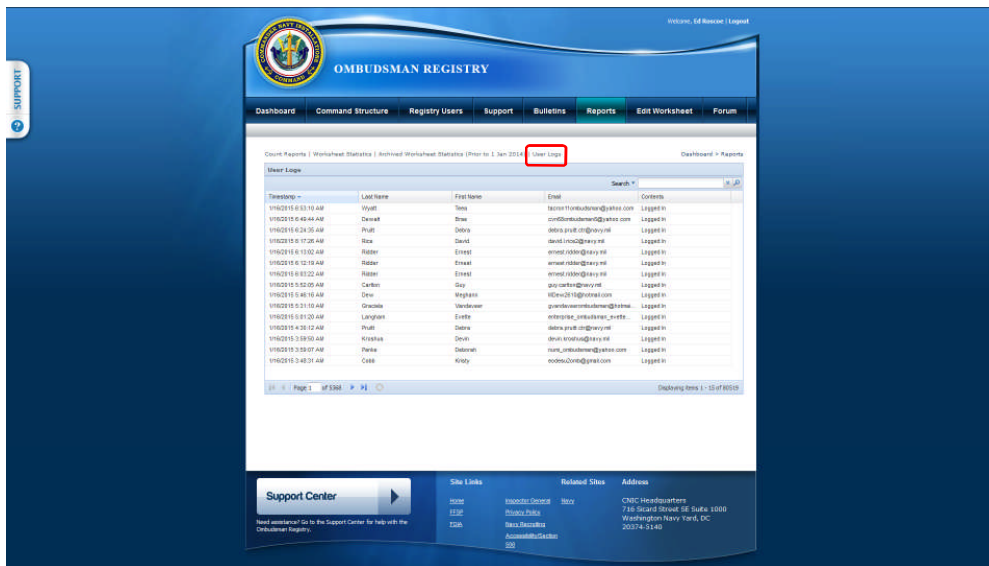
Welcome, Ed Roscoe | Logout

SUPPORT

OMBUDSMAN REGISTRY

Dashboard | Command Structure | Registry Users | Support | Bulletins | Reports | Edit Worksheet | Forum

Count Reports | Worksheet Statistics | Archived Worksheet Statistics (Prior to 1 Jan 2014) | User Logs

Dashboard > Reports

User Logs

Search

| Timestamp | Last Name | First Name | Email | Contents |
|---|---|---|---|---|
| 1/16/2015 6:53:10 AM | Wyatt | Tera | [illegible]@yahoo.com | Logged In |
| 1/16/2015 6:49:44 AM | Dewalt | Bree | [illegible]@yahoo.com | Logged In |
| 1/16/2015 6:24:35 AM | Pruitt | Debra | debra.pruitt.ctr@navy.mil | Logged In |
| 1/16/2015 6:17:26 AM | Rice | David | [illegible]@navy.mil | Logged In |
| 1/16/2015 6:13:02 AM | Ridder | Ernest | ernest.ridder@navy.mil | Logged In |
| 1/16/2015 6:12:19 AM | Ridder | Ernest | ernest.ridder@navy.mil | Logged In |
| 1/16/2015 6:03:22 AM | Ridder | Ernest | ernest.ridder@navy.mil | Logged In |
| 1/16/2015 5:52:05 AM | Carlton | Guy | guy.carlton@navy.mil | Logged In |
| 1/16/2015 5:46:16 AM | Dew | Meghann | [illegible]@hotmail.com | Logged In |
| 1/16/2015 5:31:10 AM | Graciela | Vandeveer | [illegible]@hotma... | Logged In |
| 1/16/2015 5:01:20 AM | Langham | Evette | enterprise_ombudsman_evette... | Logged In |
| 1/16/2015 4:30:12 AM | Pruitt | Debra | debra.pruitt.ctr@navy.mil | Logged In |
| 1/16/2015 3:59:50 AM | Kroshus | Devin | devin.kroshus@navy.mil | Logged In |
| 1/16/2015 3:59:07 AM | Panke | Deborah | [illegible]_ombudsman@yahoo.com | Logged In |
| 1/16/2015 3:48:31 AM | Cobb | Kristy | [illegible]@gmail.com | Logged In |

Page 1 of 5368

Displaying items 1 - 15 of 80519

Support Center

Need assistance? Go to the Support Center for help with the Ombudsman Registry.

Site Links
Home
FFSP
FOIA

Inspector General
Privacy Policy
Navy Recruiting
Accessibility/Section 508

Related Sites
Navy

Address
CNIC Headquarters
716 Sicard Street SE Suite 1000
Washington Navy Yard, DC
20374-5140